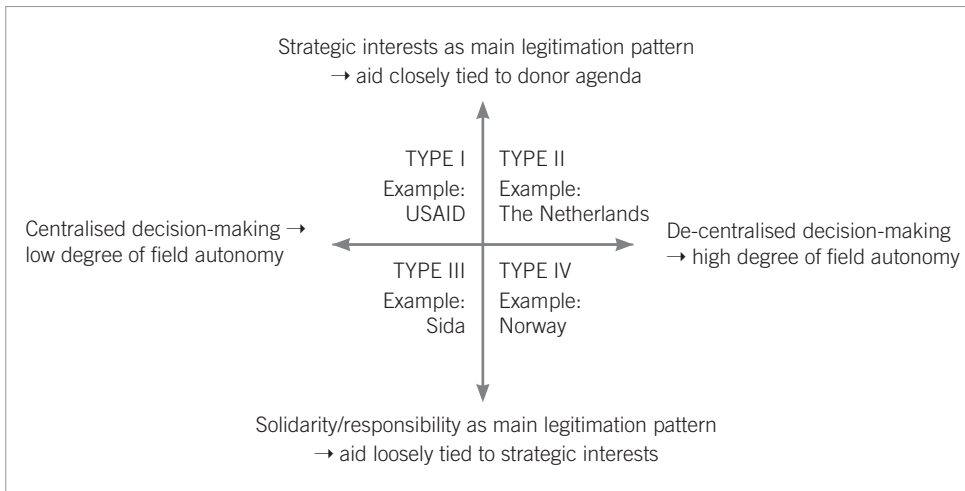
Strategic interests as main legitimation pattern
→ aid closely tied to donor agenda

TYPE I
Example:
USAID

TYPE II
Example:
The Netherlands

Centralised decision-making → low degree of field autonomy

De-centralised decision-making → high degree of field autonomy

TYPE III
Example:
Sida

TYPE IV
Example:
Norway

Solidarity/responsibility as main legitimation pattern
→ aid loosely tied to strategic interests